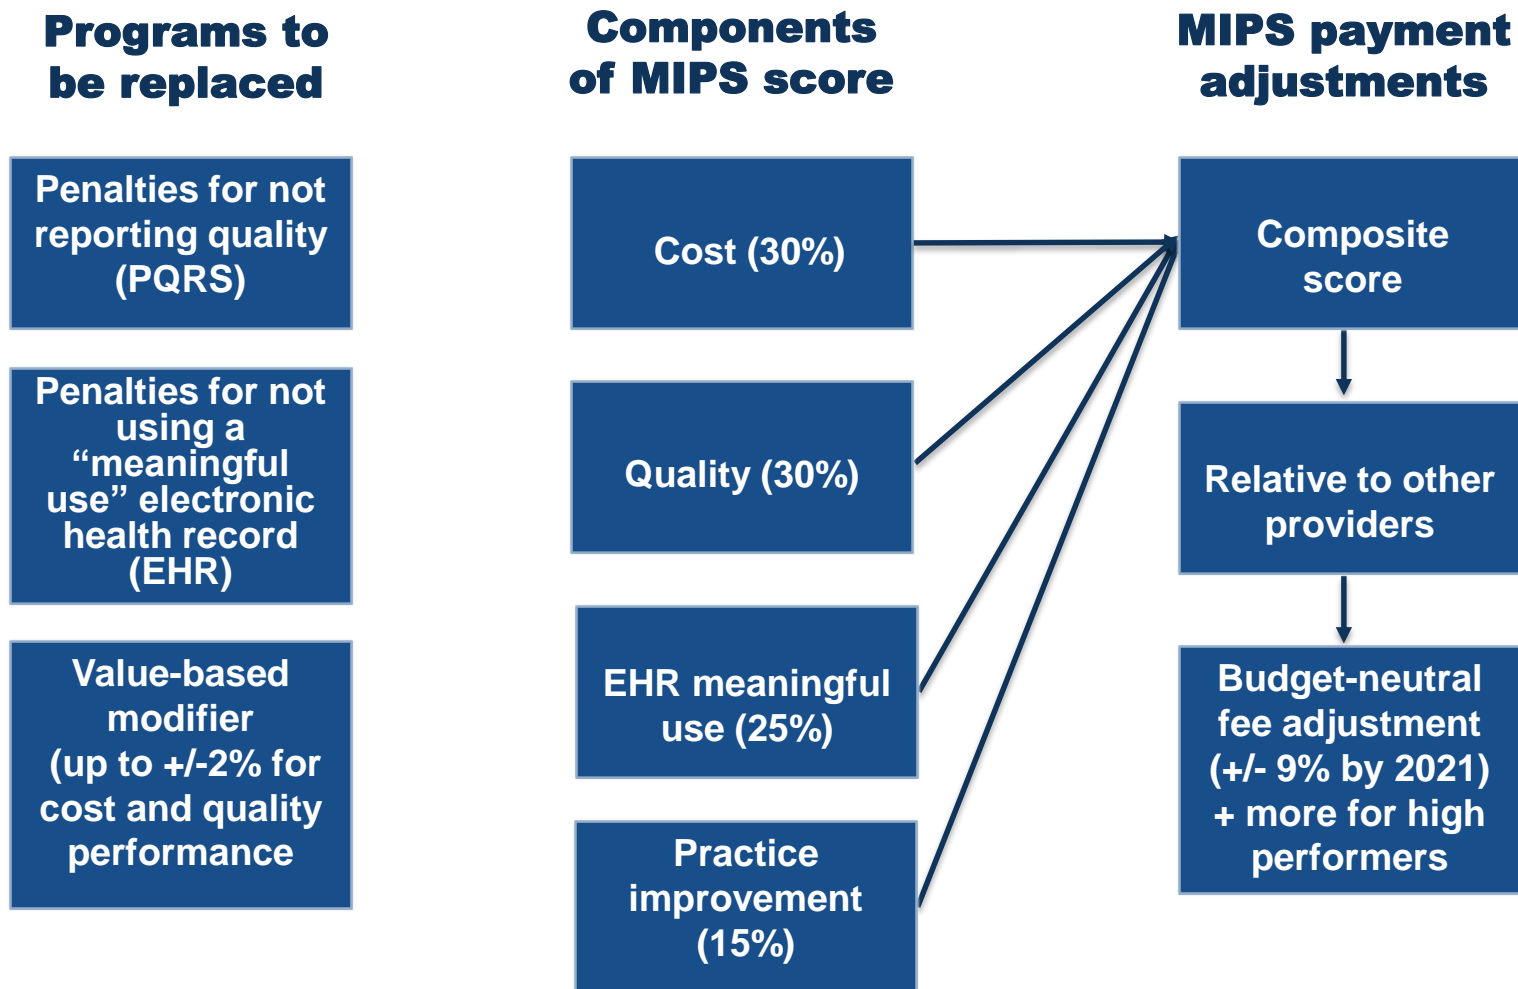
Programs to be replaced

Penalties for not reporting quality (PQRS)

Penalties for not using a “meaningful use” electronic health record (EHR)

Value-based modifier (up to +/-2% for cost and quality performance

Components of MIPS score

Cost (30%)

Quality (30%)

EHR meaningful use (25%)

Practice improvement (15%)

MIPS payment adjustments

Composite score

Relative to other providers

Budget-neutral fee adjustment (+/- 9% by 2021) + more for high performers